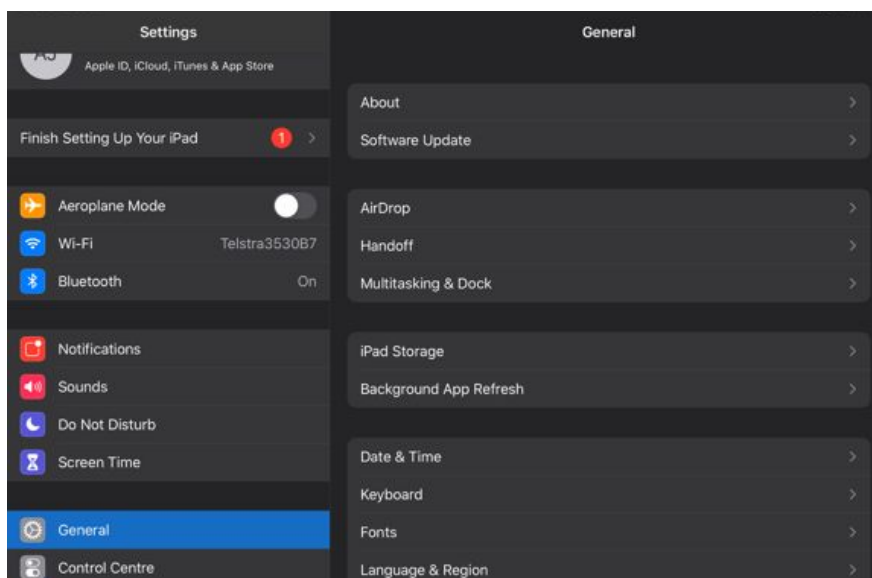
Settings

AJ

Apple ID, iCloud, iTunes & App Store

Finish Setting Up Your iPad 1

Aeroplane Mode

Wi-Fi Telstra3530B7

Bluetooth On

Notifications

Sounds

Do Not Disturb

Screen Time

General

Control Centre

General

About

Software Update

AirDrop

Handoff

Multitasking & Dock

iPad Storage

Background App Refresh

Date & Time

Keyboard

Fonts

Language & Region